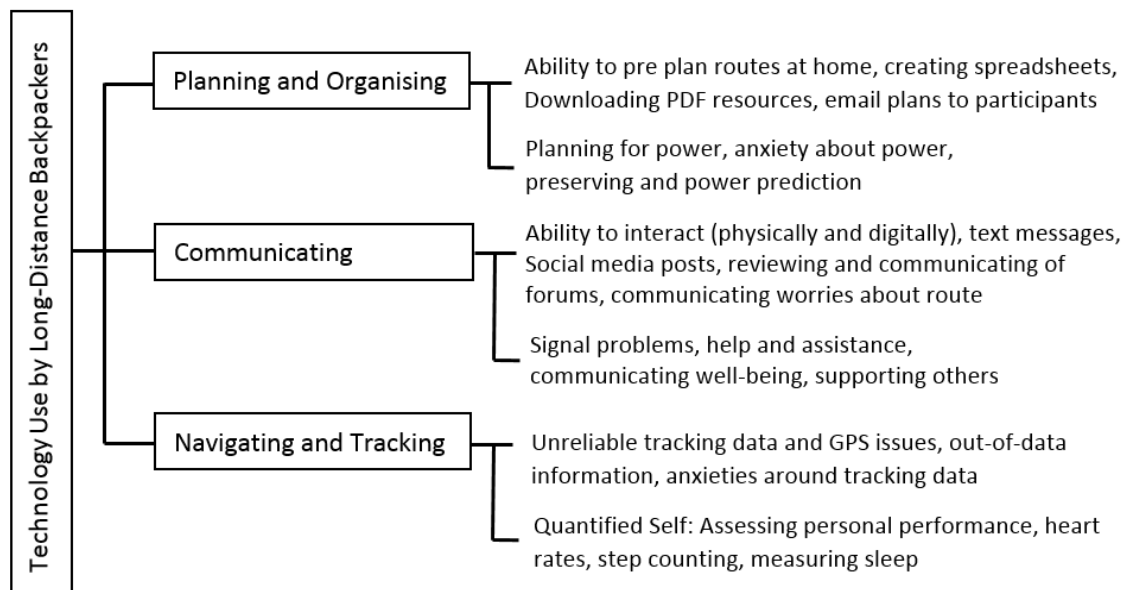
Technology Use by Long-Distance Backpackers

Planning and Organising

Ability to pre plan routes at home, creating spreadsheets, Downloading PDF resources, email plans to participants

Planning for power, anxiety about power, preserving and power prediction

Communicating

Ability to interact (physically and digitally), text messages, Social media posts, reviewing and communicating of forums, communicating worries about route

Signal problems, help and assistance, communicating well-being, supporting others

Navigating and Tracking

Unreliable tracking data and GPS issues, out-of-data information, anxieties around tracking data

Quantified Self: Assessing personal performance, heart rates, step counting, measuring sleep